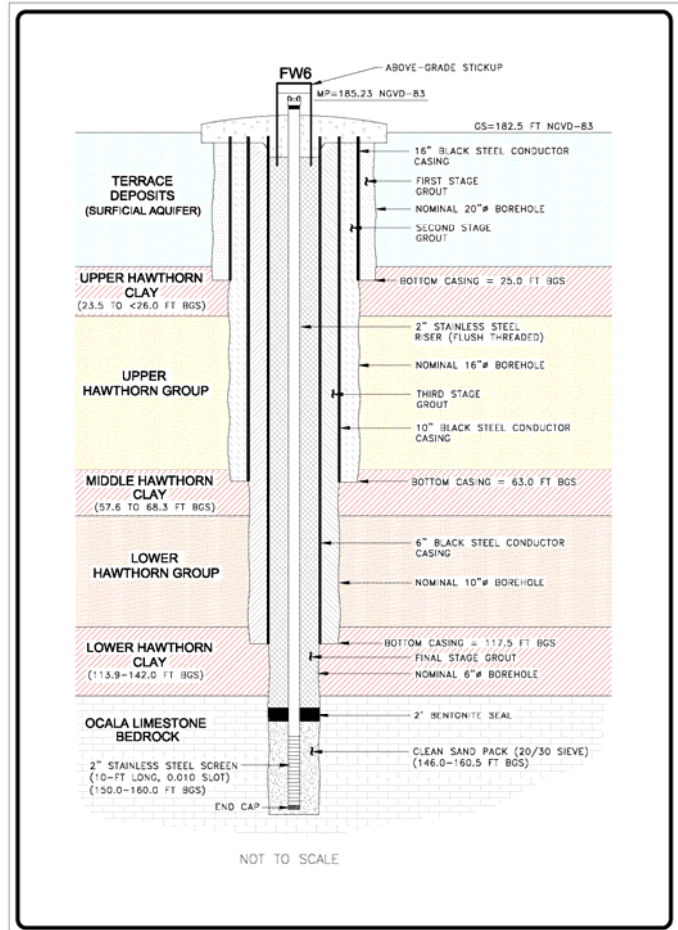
FW6

ABOVE-GRADE STICKUP

MP=185.23 NGVD-83

GS=182.5 FT NGVD-83

TERRACE DEPOSITS (SURFICIAL AQUIFER)

16" BLACK STEEL CONDUCTOR CASING

FIRST STAGE GROUT

NOMINAL 20"ø BOREHOLE

SECOND STAGE GROUT

UPPER HAWTHORN CLAY (23.5 TO <26.0 FT BGS)

BOTTOM CASING = 25.0 FT BGS

2" STAINLESS STEEL RISER (FLUSH THREADED)

UPPER HAWTHORN GROUP

NOMINAL 16"ø BOREHOLE

THIRD STAGE GROUT

10" BLACK STEEL CONDUCTOR CASING

MIDDLE HAWTHORN CLAY (57.6 TO 68.3 FT BGS)

BOTTOM CASING = 63.0 FT BGS

LOWER HAWTHORN GROUP

6" BLACK STEEL CONDUCTOR CASING

NOMINAL 10"ø BOREHOLE

LOWER HAWTHORN CLAY (113.9-142.0 FT BGS)

BOTTOM CASING = 117.5 FT BGS

FINAL STAGE GROUT

NOMINAL 6"ø BOREHOLE

OCALA LIMESTONE BEDROCK

2' BENTONITE SEAL

2" STAINLESS STEEL SCREEN (10-FT LONG, 0.010 SLOT) (150.0-160.0 FT BGS)

CLEAN SAND PACK (20/30 SIEVE) (146.0-160.5 FT BGS)

END CAP

NOT TO SCALE